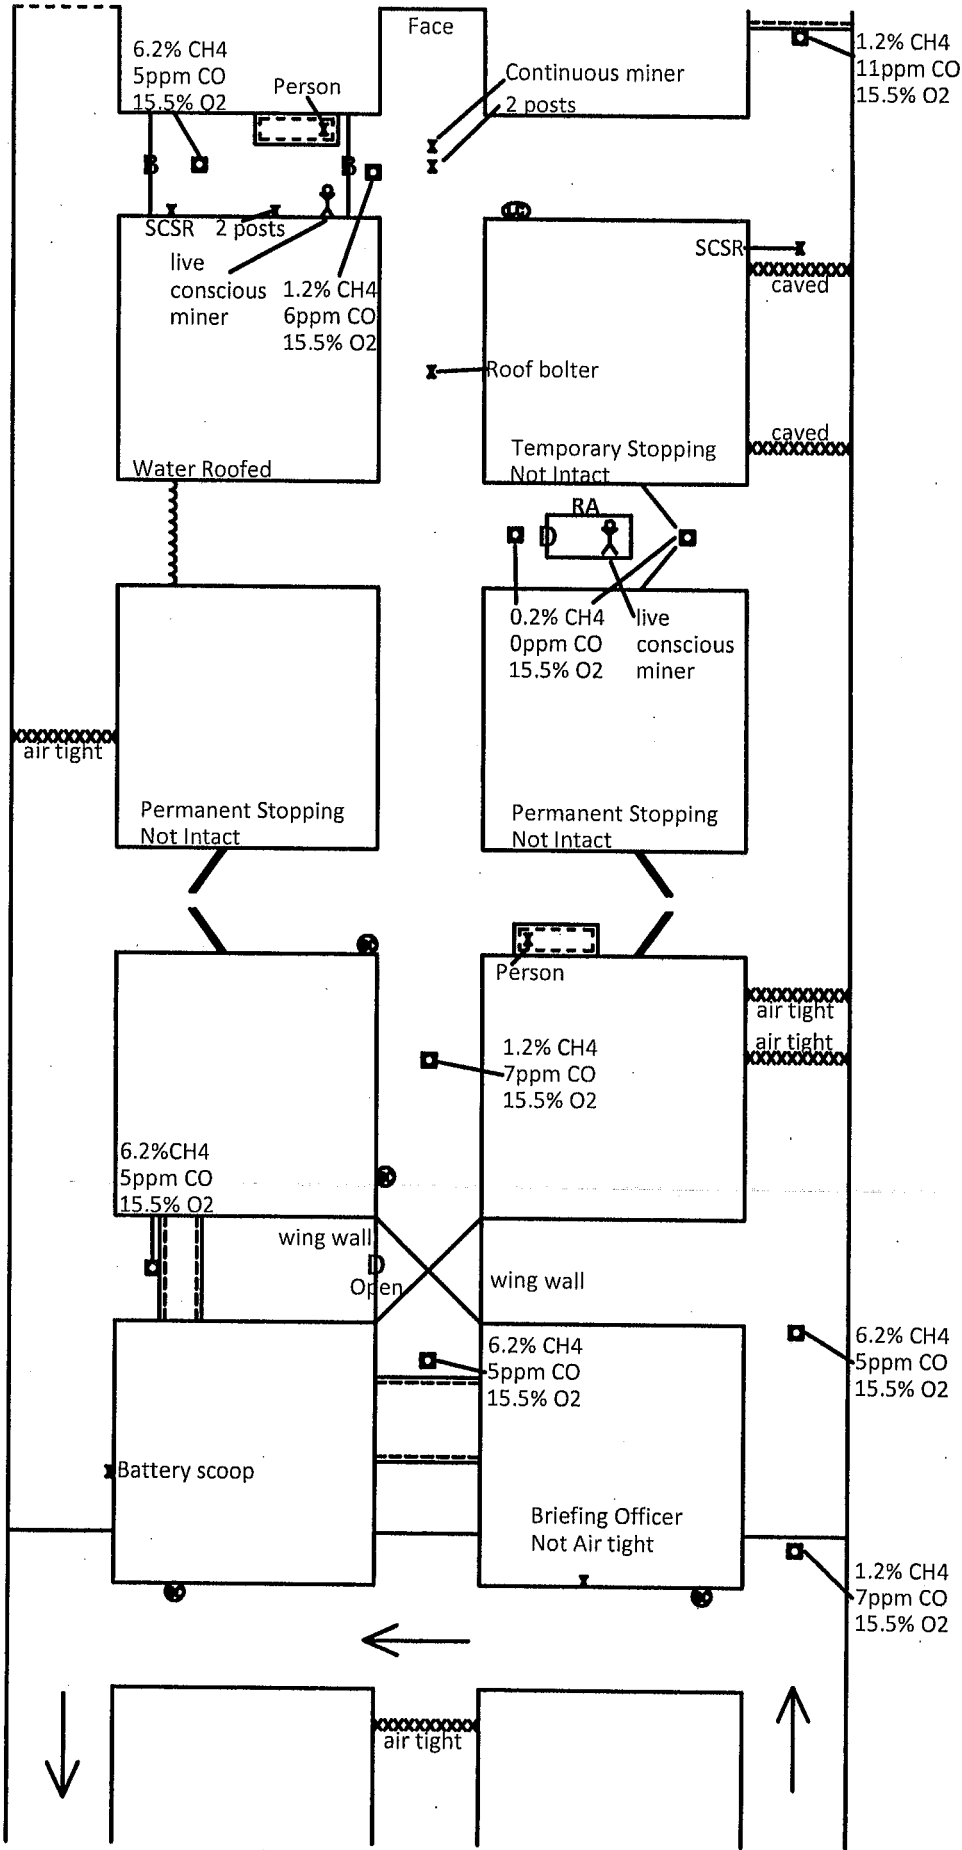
Face

6.2% CH4
5ppm CO
15.5% O2

Person

Continuous miner
2 posts

1.2% CH4
11ppm CO
15.5% O2

B
B

SCSR
2 posts
live
conscious
miner

1.2% CH4
6ppm CO
15.5% O2

SCSR
caved

Roof bolter

Temporary Stopping
Not Intact

caved

Water Roofed

RA
D

0.2% CH4
0ppm CO
15.5% O2

live
conscious
miner

air tight

Permanent Stopping
Not Intact

Permanent Stopping
Not Intact

Person

air tight
air tight

1.2% CH4
7ppm CO
15.5% O2

6.2%CH4
5ppm CO
15.5% O2

wing wall
D
Open
wing wall

6.2% CH4
5ppm CO
15.5% O2

6.2% CH4
5ppm CO
15.5% O2

Battery scoop

Briefing Officer
Not Air tight

1.2% CH4
7ppm CO
15.5% O2

air tight